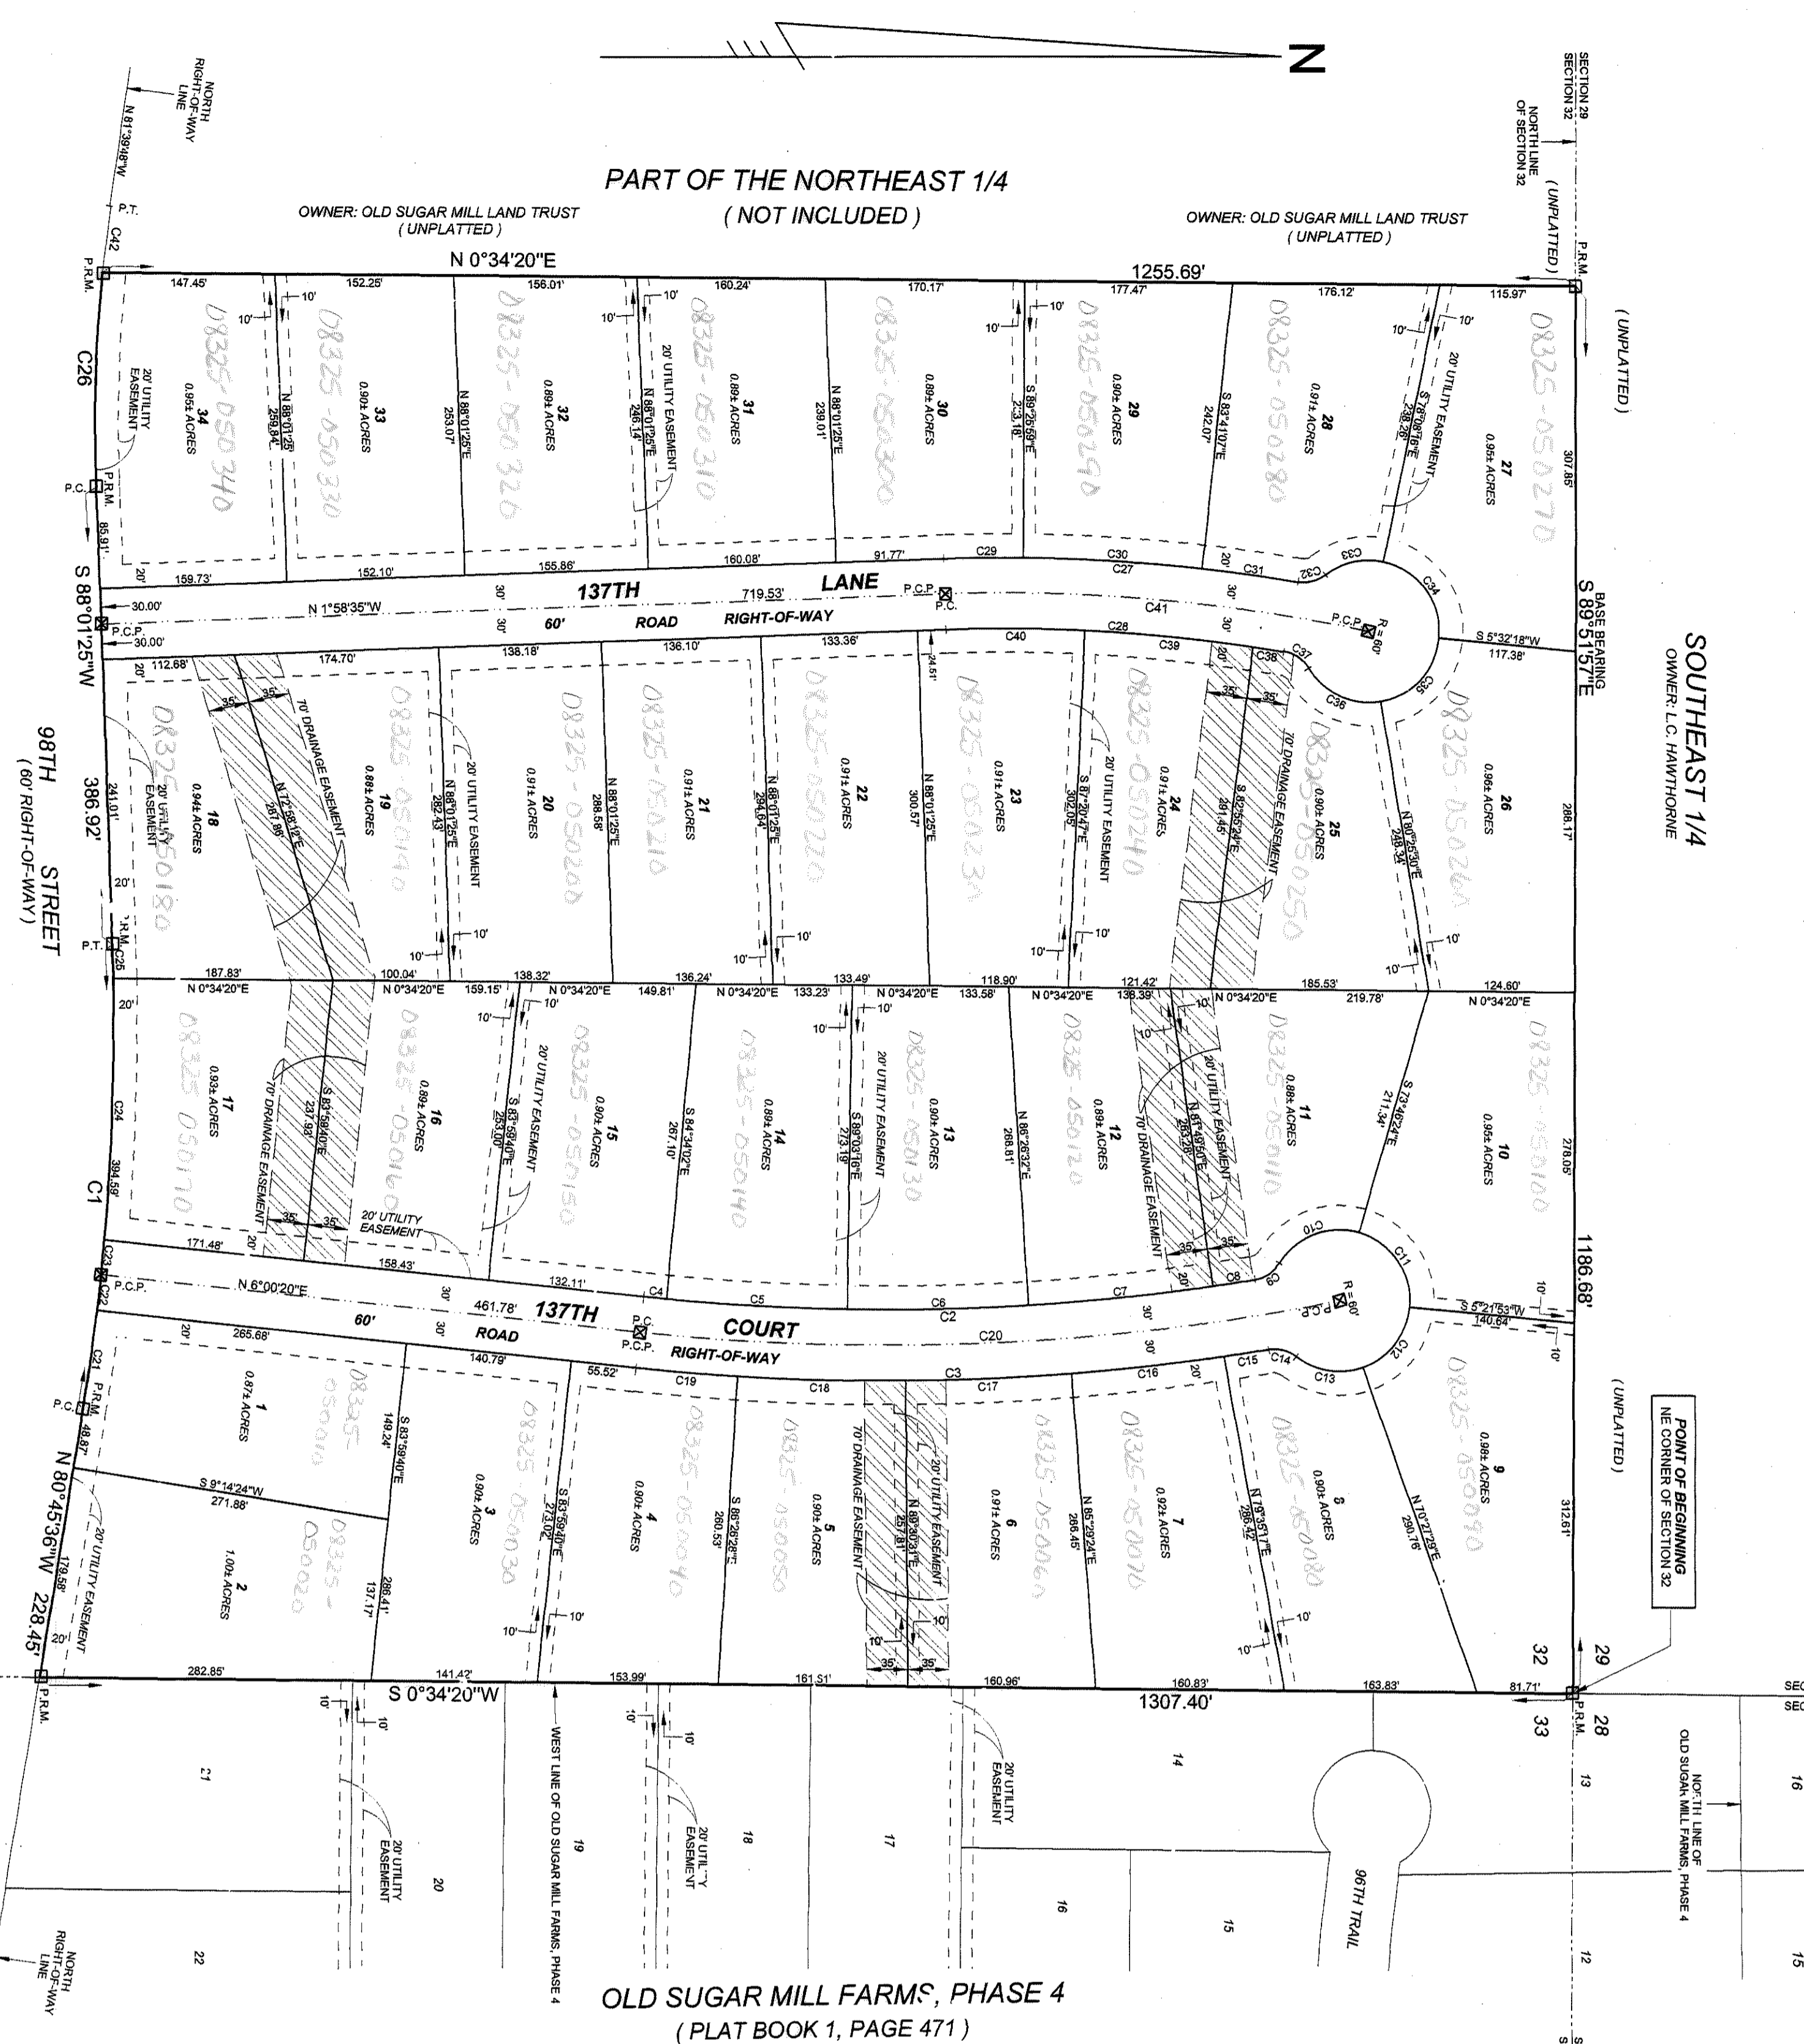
N

PART OF THE NORTHEAST 1/4
( NOT INCLUDED )

OWNER: OLD SUGAR MILL LAND TRUST
( UNPLATTED )

OWNER: OLD SUGAR MILL LAND TRUST
( UNPLATTED )

NORTH RIGHT-OF-WAY LINE
N 81°39'48"W

SECTION 29
SECTION 32
NORTH LINE OF SECTION 32
( UNPLATTED )
( UNPLATTED )

P.T.
C42
P.R.M.
N 0°34'20"E
1255.69'
P.R.M.

147.45' 152.25' 156.01' 160.24' 170.17' 177.47' 176.12' 115.97'

34
0.95± ACRES
08325-050340

33
0.90± ACRES
08325-050330

32
0.89± ACRES
08325-050320

31
0.89± ACRES
08325-050310

30
0.89± ACRES
08325-050300

29
0.90± ACRES
08325-050290

28
0.91± ACRES
08325-050280

27
0.95± ACRES
08325-050270

20' UTILITY EASEMENT
N 88°01'25"E 259.84'
N 88°01'25"E 253.07'
N 88°01'25"E 246.14'
N 88°01'25"E 239.01'
S 89°25'59"E 233.18'
S 83°41'07"E 242.07'
S 78°08'16"E 238.26'
20' UTILITY EASEMENT
307.85'

C26
P.C.
P.R.M.
85.91'
159.73'
152.10'
155.86'
160.08'
91.77'
C29
C30
C27
C31
C32
C33
C34

137TH LANE
719.53'
P.C.P.
P.C.
N 1°58'35"W
60' ROAD RIGHT-OF-WAY
30.00'
30.00'
P.C.P.
C41
C28
C40
C39
C38
C37
C36
C35
R=60'
S 5°32'18"W
117.38'

BASE BEARING
S 89°51'57"E

SOUTHEAST 1/4
OWNER: L.C. HAWTHORNE

S 88°01'25"W
386.92'
98TH STREET
( 60' RIGHT-OF-WAY )

112.68' 174.70' 138.18' 136.10' 133.36' 24.51'

18
0.94± ACRES
08325-050180

19
0.88± ACRES
08325-050190

20
0.91± ACRES
08325-050200

21
0.91± ACRES
08325-050210

22
0.91± ACRES
08325-050220

23
0.91± ACRES
08325-050230

24
0.91± ACRES
08325-050240

25
0.90± ACRES
08325-050250

26
0.96± ACRES
08325-050260

70' DRAINAGE EASEMENT
N 72°59'12"E 267.86'
N 88°01'25"E 282.43'
20' UTILITY EASEMENT
N 88°01'25"E 288.58'
N 88°01'25"E 294.64'
N 88°01'25"E 300.57'
S 87°20'47"E 302.05'
20' UTILITY EASEMENT
S 82°55'24"E 291.45'
70' DRAINAGE EASEMENT
N 80°25'30"E 248.34'
288.17'
20' UTILITY EASEMENT
241.01'
P.T.
P.R.M.
C25

187.83' 100.04' 138.32' 136.24' 133.49' 118.90' 121.42' 185.53' 124.60'
N 0°34'20"E
159.15' 149.81' 133.23' 133.58' 136.39' 219.78'

17
0.93± ACRES
08325-050170

16
0.89± ACRES
08325-050160

15
0.90± ACRES
08325-050150

14
0.89± ACRES
08325-050140

13
0.90± ACRES
08325-050130

12
0.89± ACRES
08325-050120

11
0.88± ACRES
08325-050110

10
0.95± ACRES
08325-050100

C24
394.59'
70' DRAINAGE EASEMENT
S 83°59'40"E 237.93'
S 83°59'40"E 253.00'
20' UTILITY EASEMENT
S 84°34'02"E 267.10'
S 89°03'16"E 273.19'
20' UTILITY EASEMENT
N 86°26'32"E 268.81'
N 81°49'50"E 263.28'
20' UTILITY EASEMENT
70' DRAINAGE EASEMENT
S 73°46'24"E 211.34'
278.05'
1186.68'
20' UTILITY EASEMENT

C1
171.48'
158.43'
132.11'
C23
C22
P.C.P.
N 6°00'20"E
461.78'
137TH COURT
60' ROAD RIGHT-OF-WAY
P.C.
P.C.P.
C4 C5 C6 C2 C7 C8 C9 C10 C11 C12 C13 C14 C15 C16 C17 C18 C19 C3 C20
R=60'
S 5°21'53"W
140.64'
265.68' 140.79' 55.52'

1
0.87± ACRES
08325-050010

2
1.00± ACRES
08325-050020

3
0.90± ACRES
08325-050030

4
0.90± ACRES
08325-050040

5
0.90± ACRES
08325-050050

6
0.91± ACRES
08325-050060

7
0.92± ACRES
08325-050070

8
0.90± ACRES
08325-050080

9
0.98± ACRES
08325-050090

C21
P.C.
P.R.M.
48.87'
S 83°59'40"E 149.24'
S 9°14'24"W 271.88'
286.41'
137.17'
S 83°59'40"E 273.02'
S 86°28'28"E 260.53'
70' DRAINAGE EASEMENT
N 89°30'31"E 257.81'
20' UTILITY EASEMENT
N 85°29'24"E 266.45'
N 79°35'17"E 286.42'
N 70°27'29"E 290.76'
312.61'
( UNPLATTED )
POINT OF BEGINNING
NE CORNER OF SECTION 32
N 80°45'36"W
228.45'
179.58'
20' UTILITY EASEMENT

282.85' 141.42' 153.99' 161.51' 160.96' 160.83' 163.83' 81.71'
P.R.M.
S 0°34'20"W
1307.40'
32 29
33 28
P.R.M.

WEST LINE OF OLD SUGAR MILL FARMS, PHASE 4
20' UTILITY EASEMENT
20' UTILITY EASEMENT
20' UTILITY EASEMENT
21 20 22 19 18 17 16 15 14 13 12 16 15
96TH TRAIL
NORTH LINE OF OLD SUGAR MILL FARMS, PHASE 4
NORTH RIGHT-OF-WAY LINE

OLD SUGAR MILL FARMS, PHASE 4
( PLAT BOOK 1, PAGE 471 )